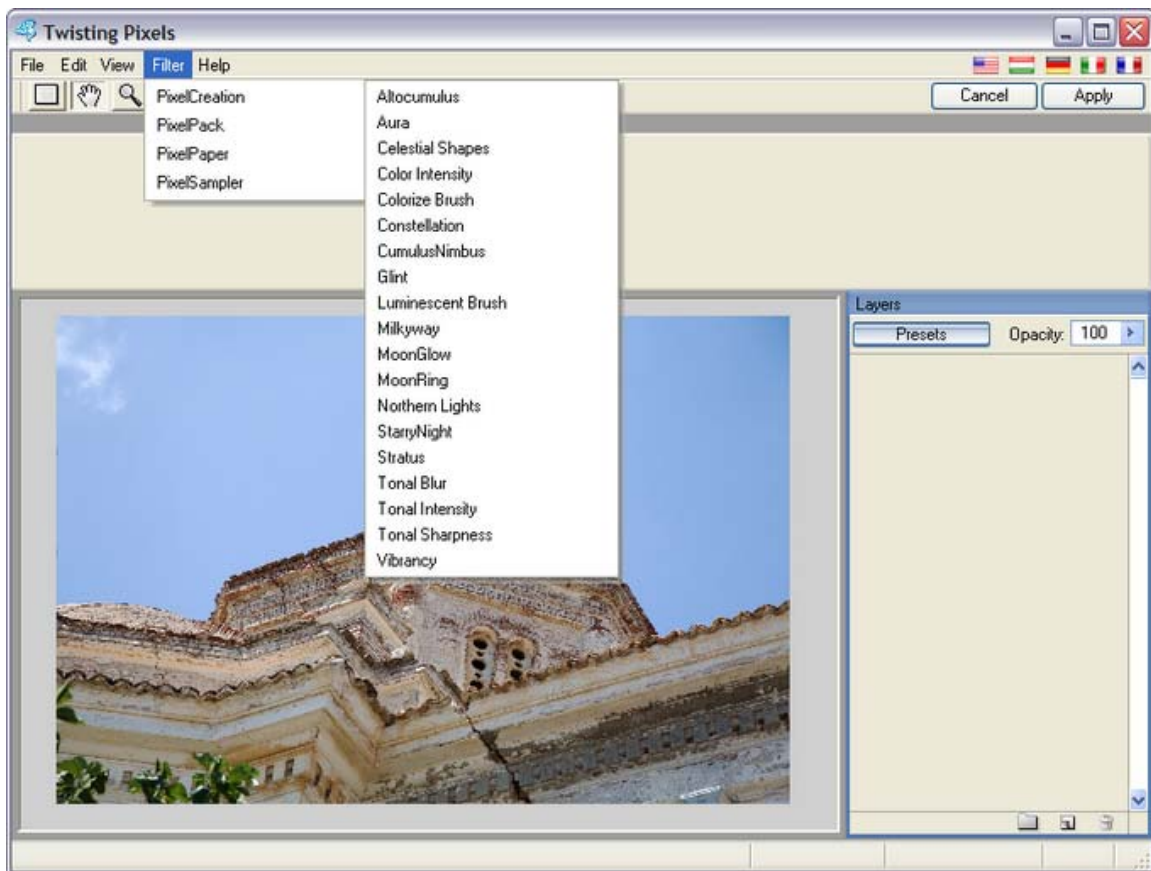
Twisting Pixels

File Edit View Filter Help

PixelCreation
PixelPack
PixelPaper
PixelSampler

Altocumulus
Aura
Celestial Shapes
Color Intensity
Colorize Brush
Constellation
CumulusNimbus
Glint
Luminescent Brush
Milkyway
MoonGlow
MoonRing
Northern Lights
StarryNight
Stratus
Tonal Blur
Tonal Intensity
Tonal Sharpness
Vibrancy

Cancel Apply

Layers
Presets Opacity: 100